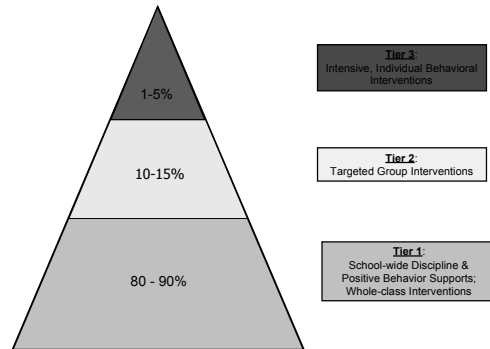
1-5%

10-15%

80 - 90%

Tier 3: Intensive, Individual Behavioral Interventions

Tier 2: Targeted Group Interventions

Tier 1: School-wide Discipline & Positive Behavior Supports; Whole-class Interventions